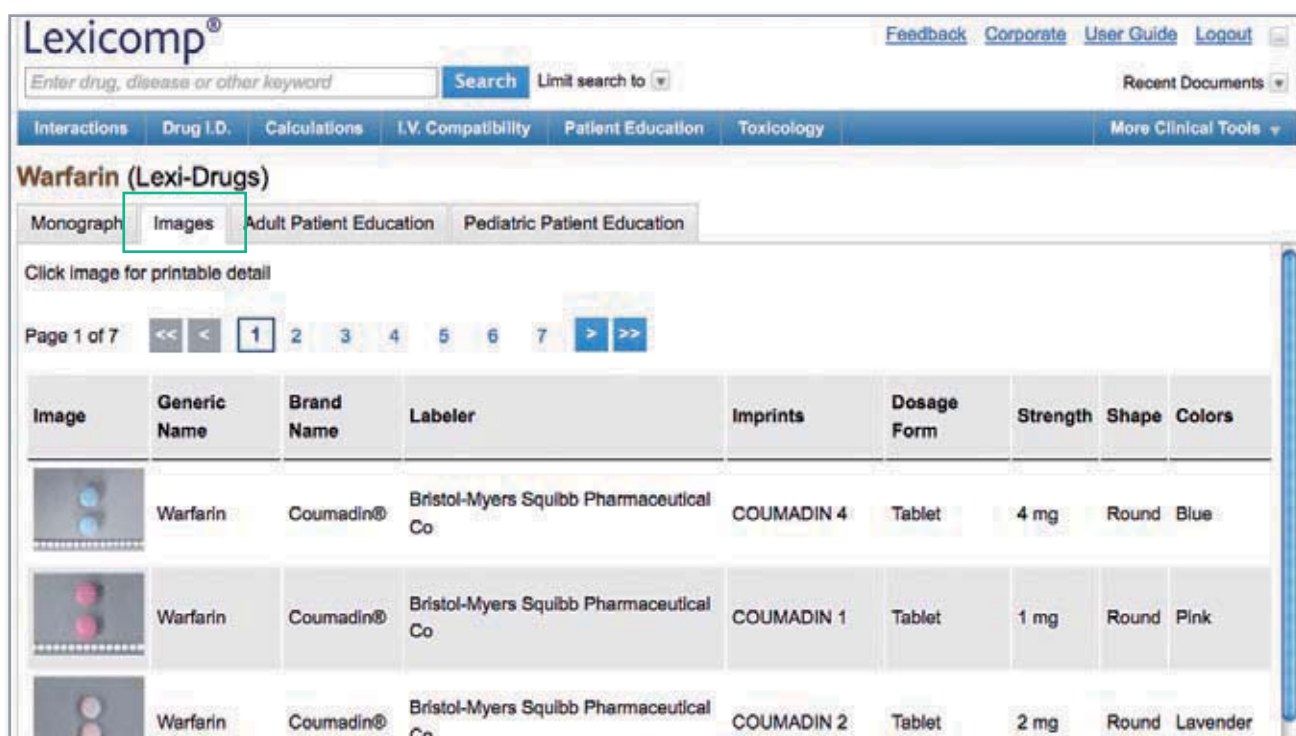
Lexicomp®

Feedback Corporate User Guide Logout

Enter drug, disease or other keyword Search Limit search to

Recent Documents

Interactions Drug I.D. Calculations I.V. Compatibility Patient Education Toxicology More Clinical Tools

Warfarin (Lexi-Drugs)

Monograph Images Adult Patient Education Pediatric Patient Education

Click image for printable detail

Page 1 of 7 << < 1 2 3 4 5 6 7 > >>

| Image | Generic Name | Brand Name | Labeler | Imprints | Dosage Form | Strength | Shape | Colors |
|---|---|---|---|---|---|---|---|---|
| | Warfarin | Coumadin® | Bristol-Myers Squibb Pharmaceutical Co | COUMADIN 4 | Tablet | 4 mg | Round | Blue |
| | Warfarin | Coumadin® | Bristol-Myers Squibb Pharmaceutical Co | COUMADIN 1 | Tablet | 1 mg | Round | Pink |
| | Warfarin | Coumadin® | Bristol-Myers Squibb Pharmaceutical Co | COUMADIN 2 | Tablet | 2 mg | Round | Lavender |